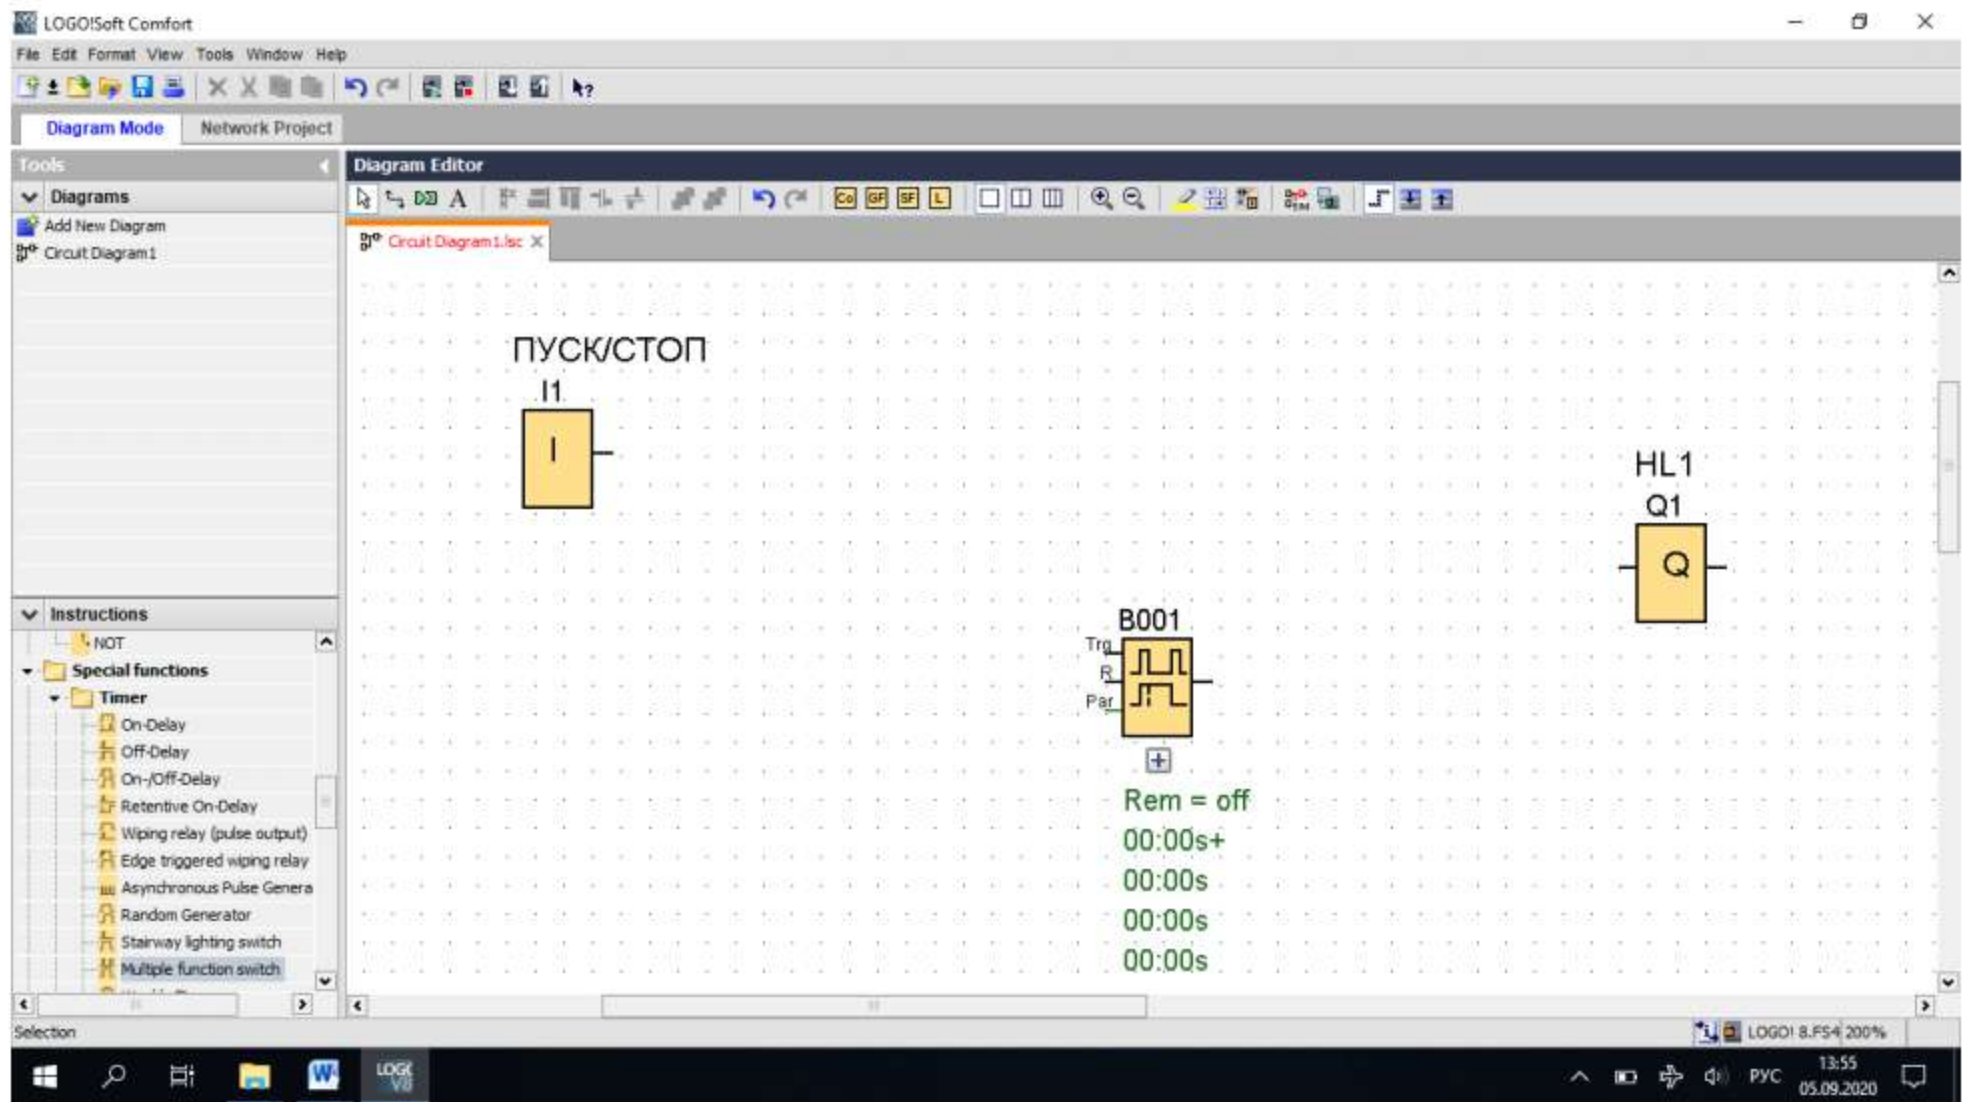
LOGO!Soft Comfort

File Edit Format View Tools Window Help

Diagram Mode Network Project

Tools

Diagrams
Add New Diagram
Circuit Diagram1

Instructions
NOT
Special functions
Timer
On-Delay
Off-Delay
On-/Off-Delay
Retentive On-Delay
Wiping relay (pulse output)
Edge triggered wiping relay
Asynchronous Pulse Genera
Random Generator
Stairway lighting switch
Multiple function switch

Diagram Editor

Circuit Diagram1.lsc

ПУСК/СТОП
I1
I

HL1
Q1
Q

B001
Trg
R
Par

Rem = off
00:00s+
00:00s
00:00s
00:00s

Selection

LOGO! 8.FS4 200%

РУС 13:55 05.09.2020